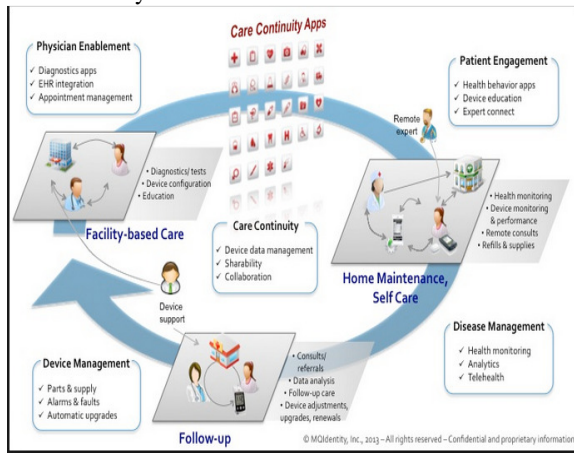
Care Continuity Apps

Physician Enablement
✓ Diagnostics apps
✓ EHR integration
✓ Appointment management

Patient Engagement
✓ Health behavior apps
✓ Device education
✓ Expert connect

Remote expert

• Diagnostics/ tests
• Device configuration
• Education

Facility-based Care

Care Continuity
✓ Device data management
✓ Sharability
✓ Collaboration

• Health monitoring
• Device monitoring & performance
• Remote consults
• Refills & supplies

Home Maintenance, Self Care

Device support

Disease Management
✓ Health monitoring
✓ Analytics
✓ Telehealth

Device Management
✓ Parts & supply
✓ Alarms & faults
✓ Automatic upgrades

• Consults/ referrals
• Data analysis
• Follow-up care
• Device adjustments, upgrades, renewals

Follow-up

© MQIdentity, Inc., 2013 – All rights reserved – Confidential and proprietary information